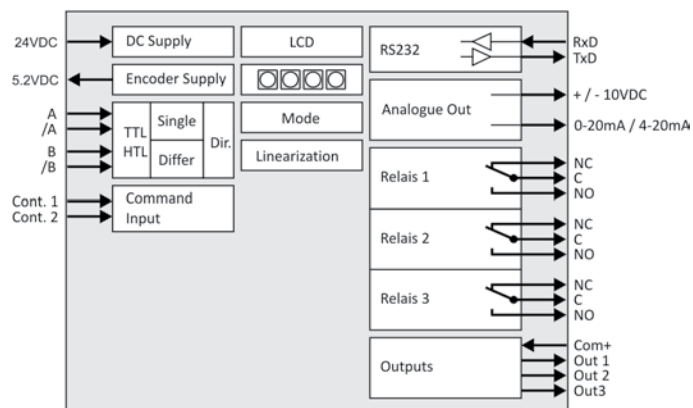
24VDC
DC Supply
LCD
RS232
RxD
TxD
5.2VDC
Encoder Supply
A
/A
TTL
HTL
Single
Differ
Dir.
Mode
Analogue Out
+ / - 10VDC
0-20mA / 4-20mA
B
/B
Linearization
Cont. 1
Cont. 2
Command Input
Relais 1
NC
C
NO
Relais 2
NC
C
NO
Relais 3
NC
C
NO
Outputs
Com+
Out 1
Out 2
Out3